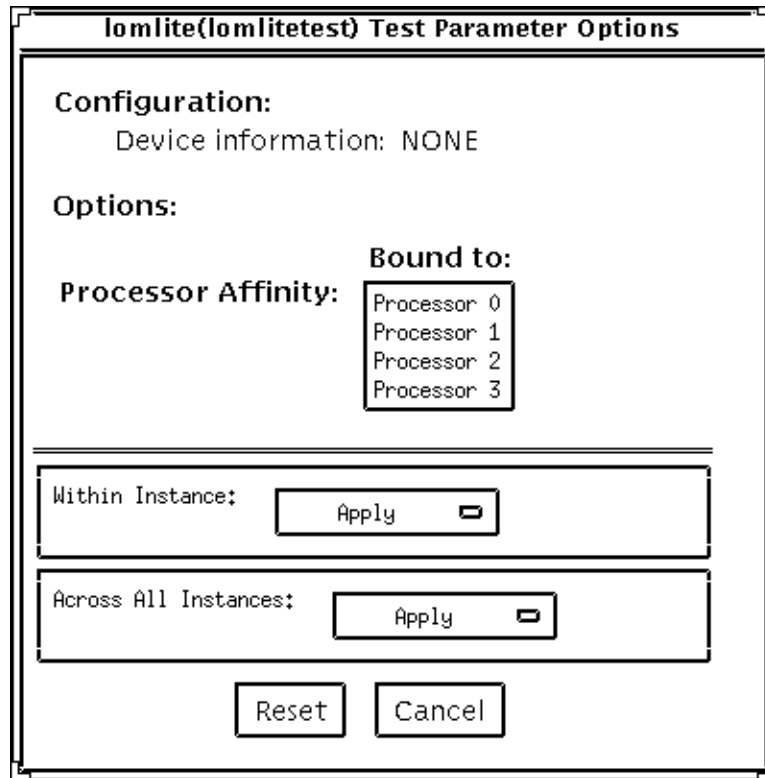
lomlite(lomlitetest) Test Parameter Options

Configuration:
Device information: NONE

Options:

Processor Affinity:

Bound to:
Processor 0
Processor 1
Processor 2
Processor 3

Within Instance: Apply

Across All Instances: Apply

Reset Cancel